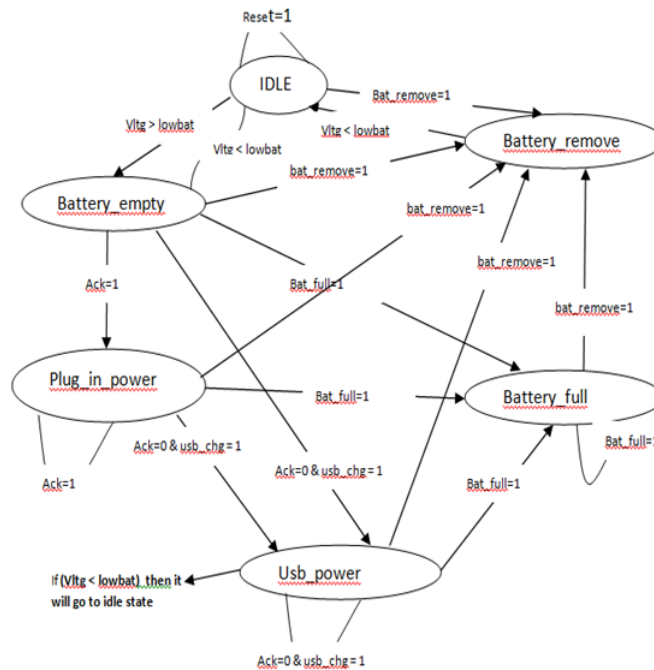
Reset=1

IDLE

Bat_remove=1

Vltg > lowbat

Vltg < lowbat

Vltg < lowbat

Battery_remove

bat_remove=1

Battery_empty

bat_remove=1

Ack=1

Bat_full=1

bat_remove=1

bat_remove=1

Plug_in_power

Bat_full=1

Battery_full

Bat_full=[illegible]

Ack=0 & usb_chg = 1

Ack=1

Ack=0 & usb_chg = 1

Bat_full=1

If (Vltg < lowbat) then it will go to idle state

Usb_power

Ack=0 & usb_chg = 1